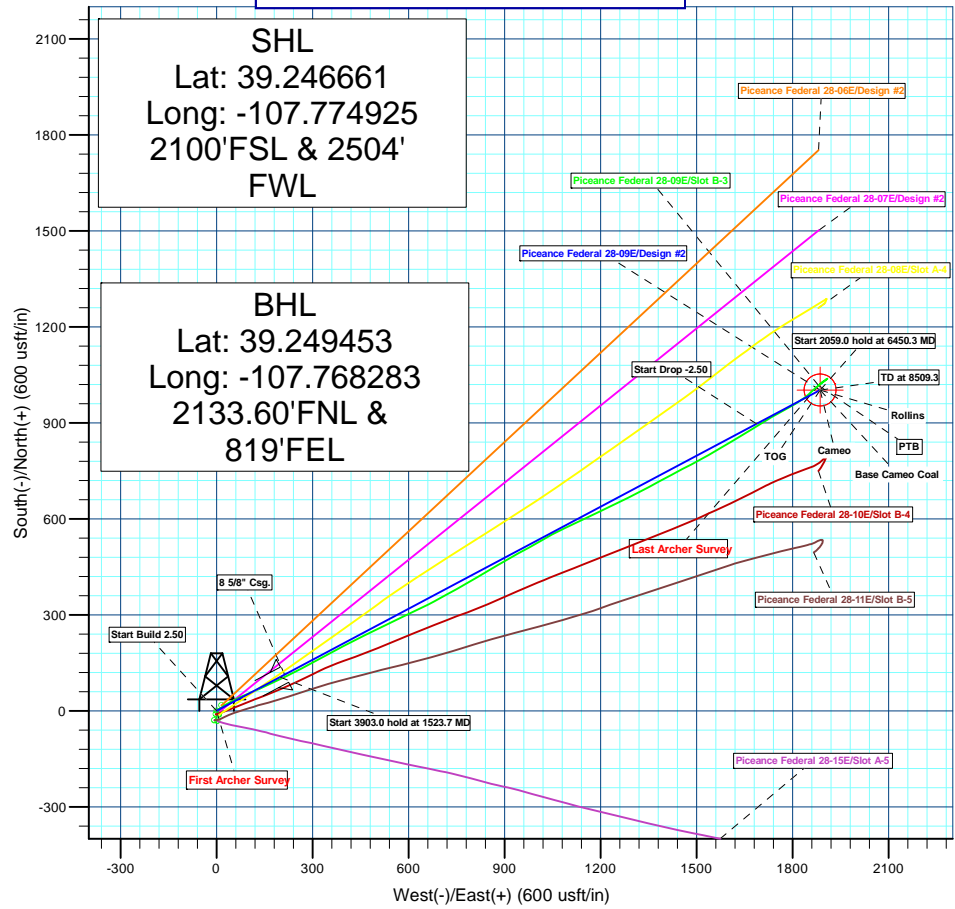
SHL
Lat: 39.246661
Long: -107.774925
2100'FSL & 2504' FWL

BHL
Lat: 39.249453
Long: -107.768283
2133.60'FNL & 819'FEL

Piceance Federal 28-06E/Design #2
Piceance Federal 28-09E/Slot B-3
Piceance Federal 28-07E/Design #2
Piceance Federal 28-09E/Design #2
Piceance Federal 28-08E/Slot A-4
Start 2059.0 hold at 6450.3 MD
Start Drop -2.50
TD at 8509.3
Rollins
PTB
TOG
Cameo
Base Cameo Coal
Piceance Federal 28-10E/Slot B-4
Last Archer Survey
Piceance Federal 28-11E/Slot B-5
8 5/8" Csg.
Start Build 2.50
Start 3903.0 hold at 1523.7 MD
First Archer Survey
Piceance Federal 28-15E/Slot A-5

South(-)/North(+) (600 usft/in)
2100
1800
1500
1200
900
600
300
0
-300

-300 0 300 600 900 1200 1500 1800 2100
West(-)/East(+) (600 usft/in)